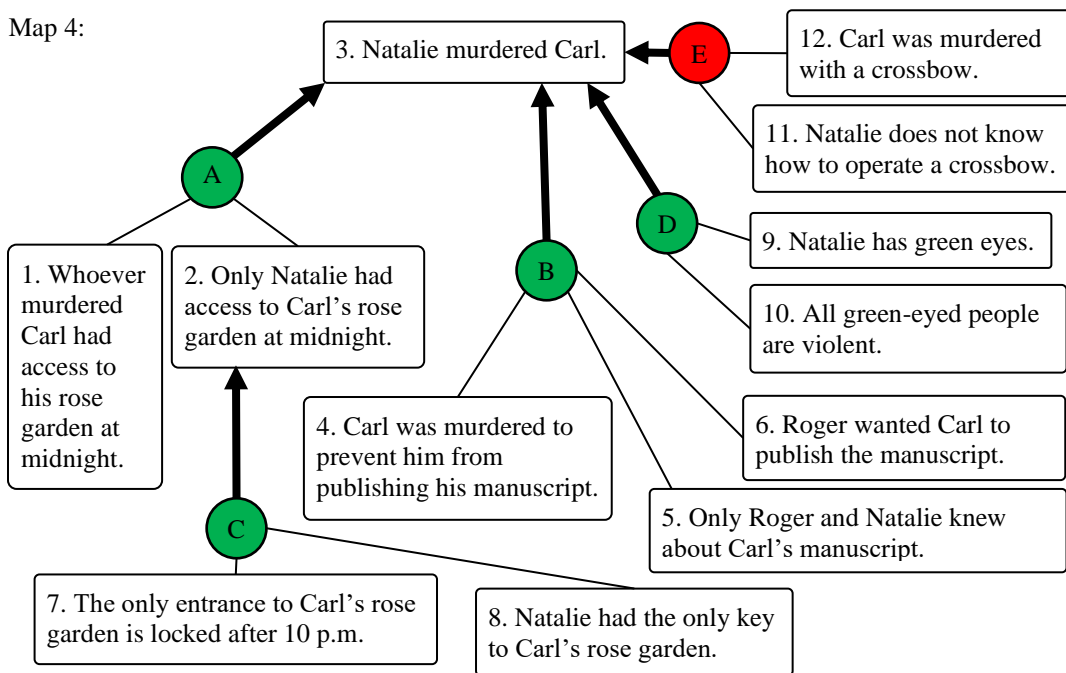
Map 4:

3. Natalie murdered Carl.

E

12. Carl was murdered with a crossbow.

11. Natalie does not know how to operate a crossbow.

A

1. Whoever murdered Carl had access to his rose garden at midnight.

2. Only Natalie had access to Carl's rose garden at midnight.

B

D

9. Natalie has green eyes.

10. All green-eyed people are violent.

4. Carl was murdered to prevent him from publishing his manuscript.

6. Roger wanted Carl to publish the manuscript.

5. Only Roger and Natalie knew about Carl's manuscript.

C

7. The only entrance to Carl's rose garden is locked after 10 p.m.

8. Natalie had the only key to Carl's rose garden.